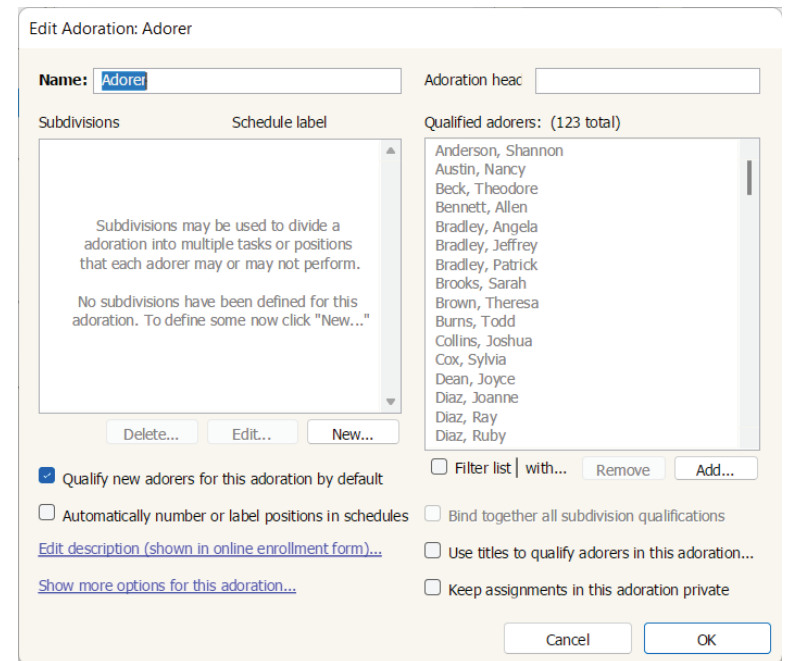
Edit Adoration: Adorer

Name: Adorer

Adoration heac

Subdivisions

Schedule label

Subdivisions may be used to divide a adoration into multiple tasks or positions that each adorer may or may not perform.

No subdivisions have been defined for this adoration. To define some now click "New..."

Delete...

Edit...

New...

Qualified adorers: (123 total)

Anderson, Shannon
Austin, Nancy
Beck, Theodore
Bennett, Allen
Bradley, Angela
Bradley, Jeffrey
Bradley, Patrick
Brooks, Sarah
Brown, Theresa
Burns, Todd
Collins, Joshua
Cox, Sylvia
Dean, Joyce
Diaz, Joanne
Diaz, Ray
Diaz, Ruby

Filter list | with...

Remove

Add...

Qualify new adorers for this adoration by default

Automatically number or label positions in schedules

Edit description (shown in online enrollment form)...

Show more options for this adoration...

Bind together all subdivision qualifications

Use titles to qualify adorers in this adoration...

Keep assignments in this adoration private

Cancel

OK